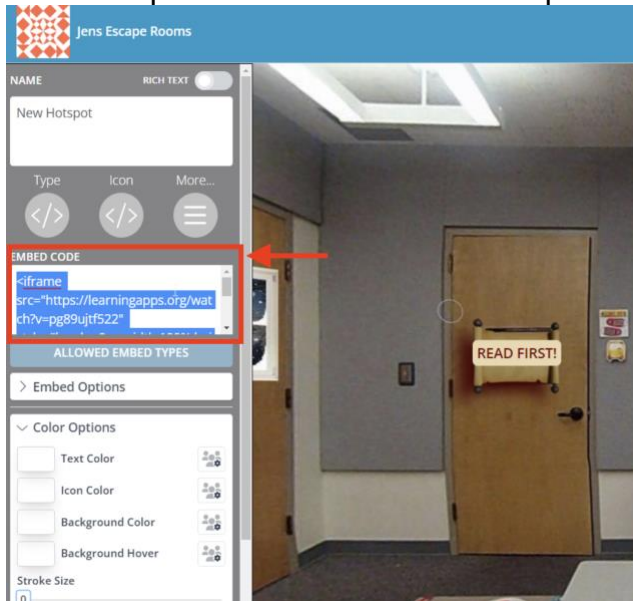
Jens Escape Rooms

NAME
RICH TEXT

New Hotspot

Type
Icon
More...

EMBED CODE
<iframe src="https://learningapps.org/watch?v=pg89ujtf522" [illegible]

ALLOWED EMBED TYPES

> Embed Options

Color Options
Text Color
Icon Color
Background Color
Background Hover
Stroke Size
0

READ FIRST!